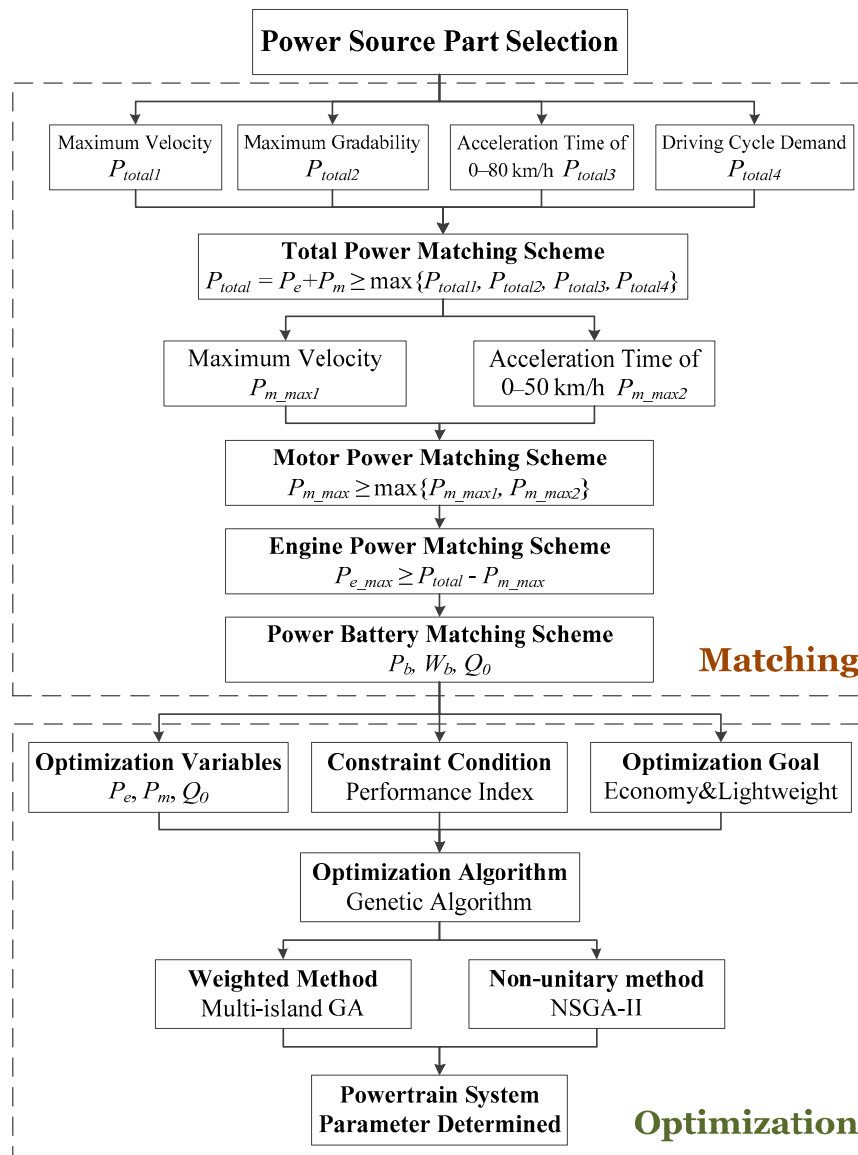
Power Source Part Selection

Maximum Velocity $P_{total1}$

Maximum Gradability $P_{total2}$

Acceleration Time of 0–80 km/h $P_{total3}$

Driving Cycle Demand $P_{total4}$

Total Power Matching Scheme
$P_{total} = P_e + P_m \geq \max\{P_{total1}, P_{total2}, P_{total3}, P_{total4}\}$

Maximum Velocity $P_{m\_max1}$

Acceleration Time of 0–50 km/h $P_{m\_max2}$

Motor Power Matching Scheme
$P_{m\_max} \geq \max\{P_{m\_max1}, P_{m\_max2}\}$

Engine Power Matching Scheme
$P_{e\_max} \geq P_{total} - P_{m\_max}$

Power Battery Matching Scheme
$P_b$, $W_b$, $Q_0$

Matching

Optimization Variables
$P_e$, $P_m$, $Q_0$

Constraint Condition
Performance Index

Optimization Goal
Economy&Lightweight

Optimization Algorithm
Genetic Algorithm

Weighted Method
Multi-island GA

Non-unitary method
NSGA-II

Powertrain System Parameter Determined

Optimization